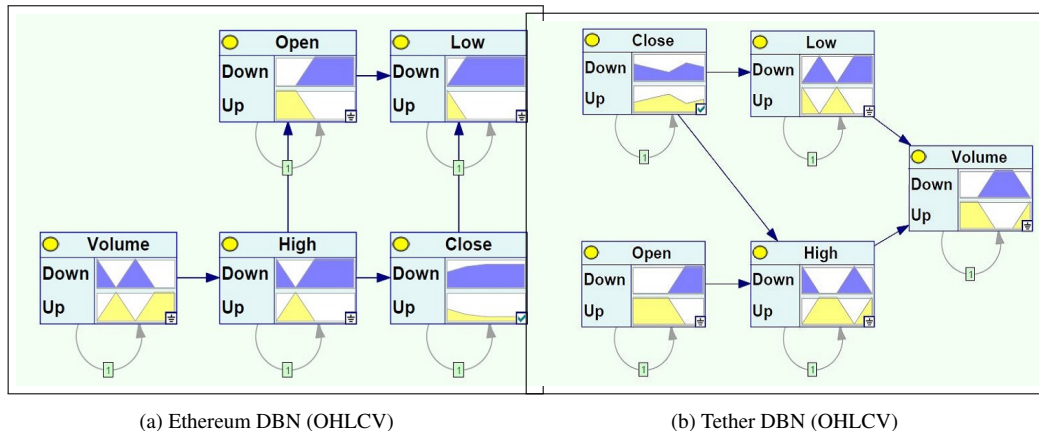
Open
Down
Up

Low
Down
Up

1

1

1

Volume
Down
Up

High
Down
Up

Close
Down
Up

1

1

1

Close
Down
Up

Low
Down
Up

1

1

Volume
Down
Up

Open
Down
Up

High
Down
Up

1

1

1

(a) Ethereum DBN (OHLCV)

(b) Tether DBN (OHLCV)